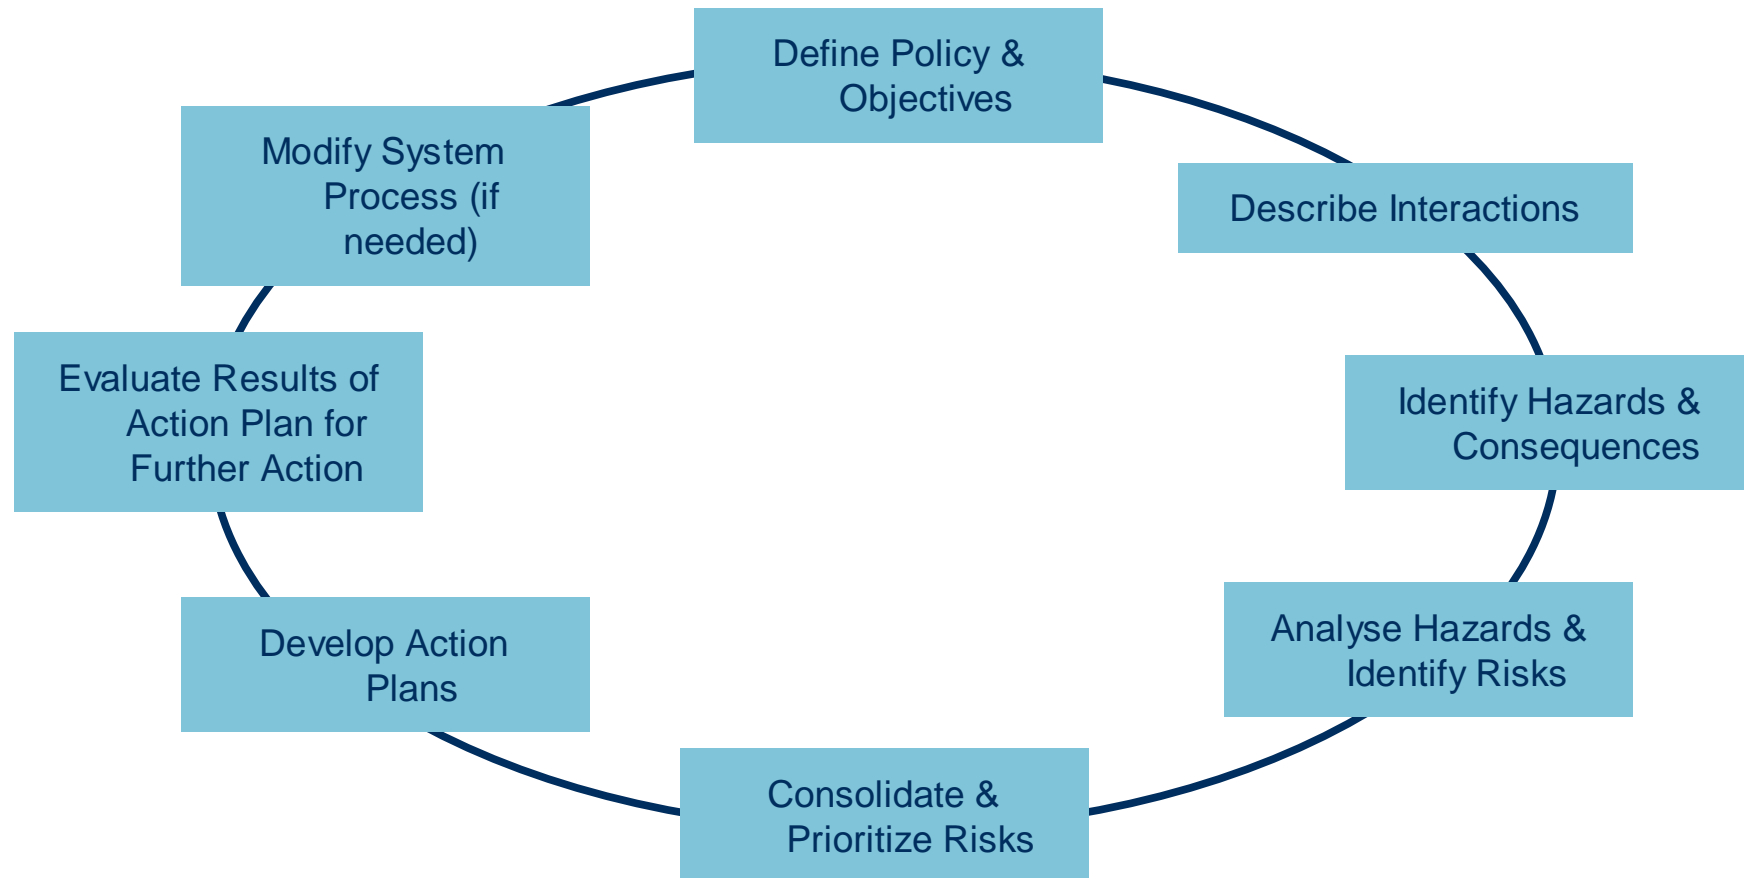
Define Policy & Objectives

Describe Interactions

Identify Hazards & Consequences

Analyse Hazards & Identify Risks

Consolidate & Prioritize Risks

Develop Action Plans

Evaluate Results of Action Plan for Further Action

Modify System Process (if needed)